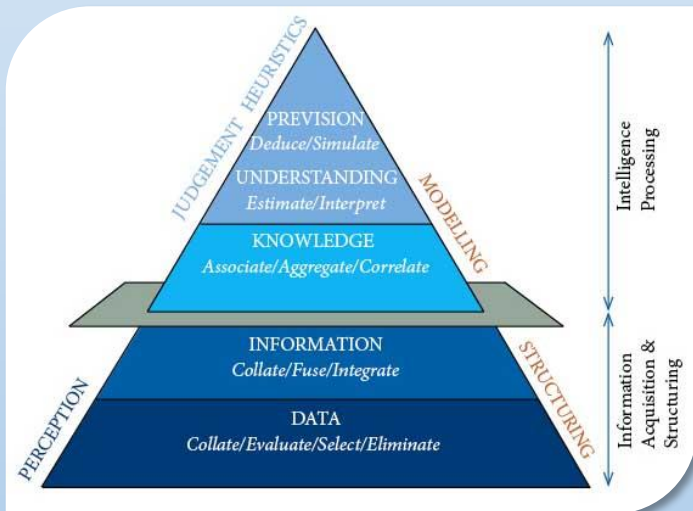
JUDGEMENT HEURISTICS

PREVISION
Deduce/Simulate

UNDERSTANDING
Estimate/Interpret

MODELING

KNOWLEDGE
Associate/Aggregate/Correlate

Intelligence Processing

INFORMATION
Collate/Fuse/Integrate

STRUCTURING

PERCEPTION

DATA
Collate/Evaluate/Select/Eliminate

Information Acquisition & Structuring